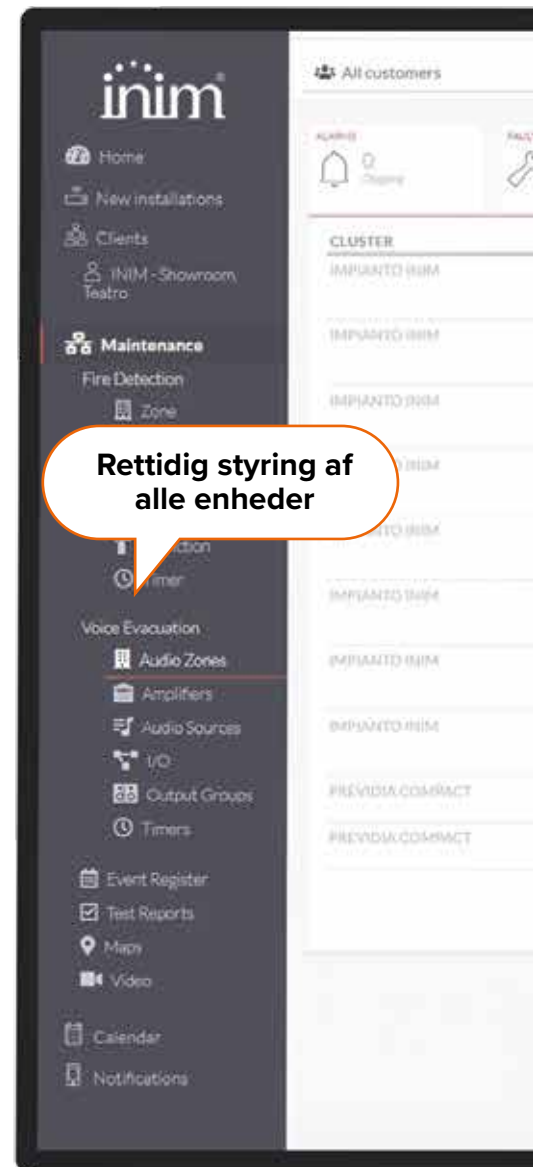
inim

Home

New installations

Clients

INIM - Showroom Teatro

Maintenance

Fire Detection

Zone

Rettidig styring af alle enheder

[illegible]ction

Timer

Voice Evacuation

Audio Zones

Amplifiers

Audio Sources

I/O

Output Groups

Timers

Event Register

Test Reports

Maps

Video

Calendar

Notifications

All customers

ALARMS

0

Ongoing

FAULTS

CLUSTER

IMPIANTO INIM

IMPIANTO INIM

IMPIANTO INIM

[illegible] INIM

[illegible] INIM

IMPIANTO INIM

IMPIANTO INIM

IMPIANTO INIM

PREVIDIA COMPACT

PREVIDIA COMPACT